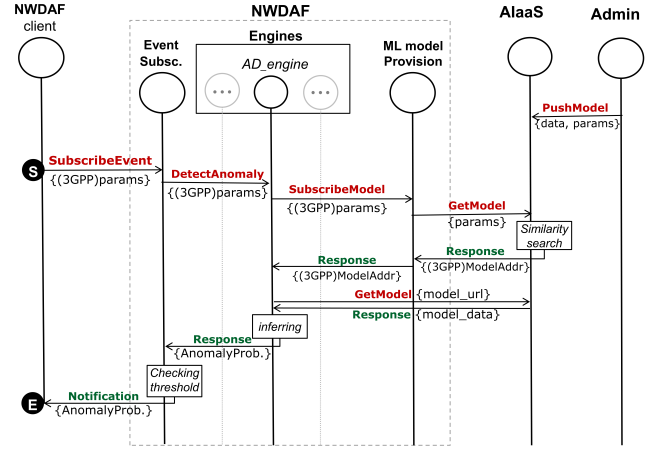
NWDAF client

NWDAF

AIaaS

Admin

Event Subsc.

Engines

AD_engine

...

...

ML model Provision

PushModel
{data, params}

S

SubscribeEvent
{(3GPP)params}

DetectAnomaly
{(3GPP)params}

SubscribeModel
{(3GPP)params}

GetModel
{params}

Similarity search

Response
{(3GPP)ModelAddr}

Response
{(3GPP)ModelAddr}

GetModel {model_url}

Response {model_data}

inferring

Response
{AnomalyProb.}

Checking threshold

E

Notification
{AnomalyProb.}